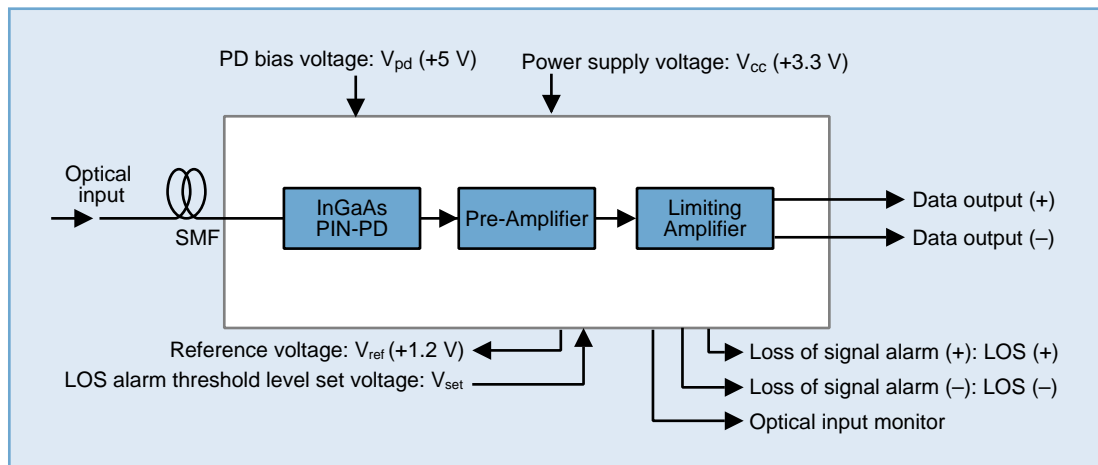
PD bias voltage: $V_{pd}$ (+5 V)

Power supply voltage: $V_{cc}$ (+3.3 V)

Optical input

SMF

InGaAs PIN-PD

Pre-Amplifier

Limiting Amplifier

Data output (+)

Data output (–)

Reference voltage: $V_{ref}$ (+1.2 V)

LOS alarm threshold level set voltage: $V_{set}$

Loss of signal alarm (+): LOS (+)

Loss of signal alarm (–): LOS (–)

Optical input monitor